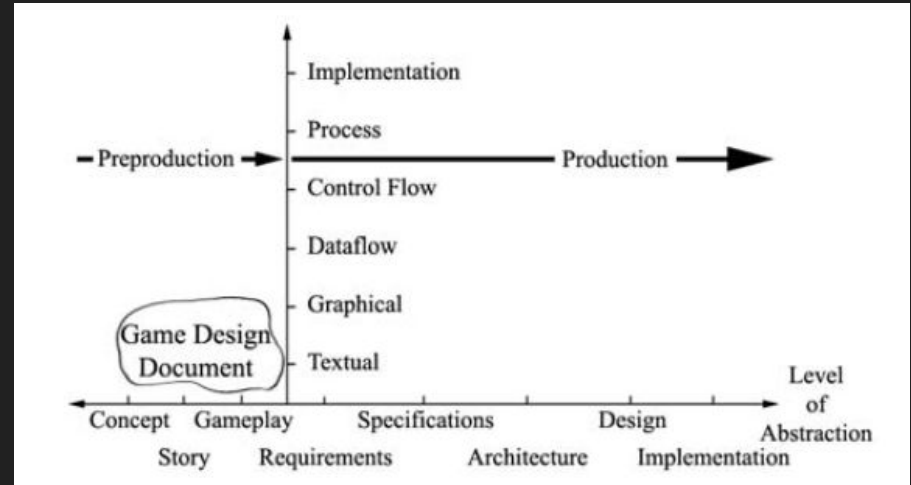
Implementation
Process
Preproduction
Production
Control Flow
Dataflow
Graphical
Game Design Document
Textual
Level of Abstraction
Concept
Gameplay
Specifications
Design
Story
Requirements
Architecture
Implementation